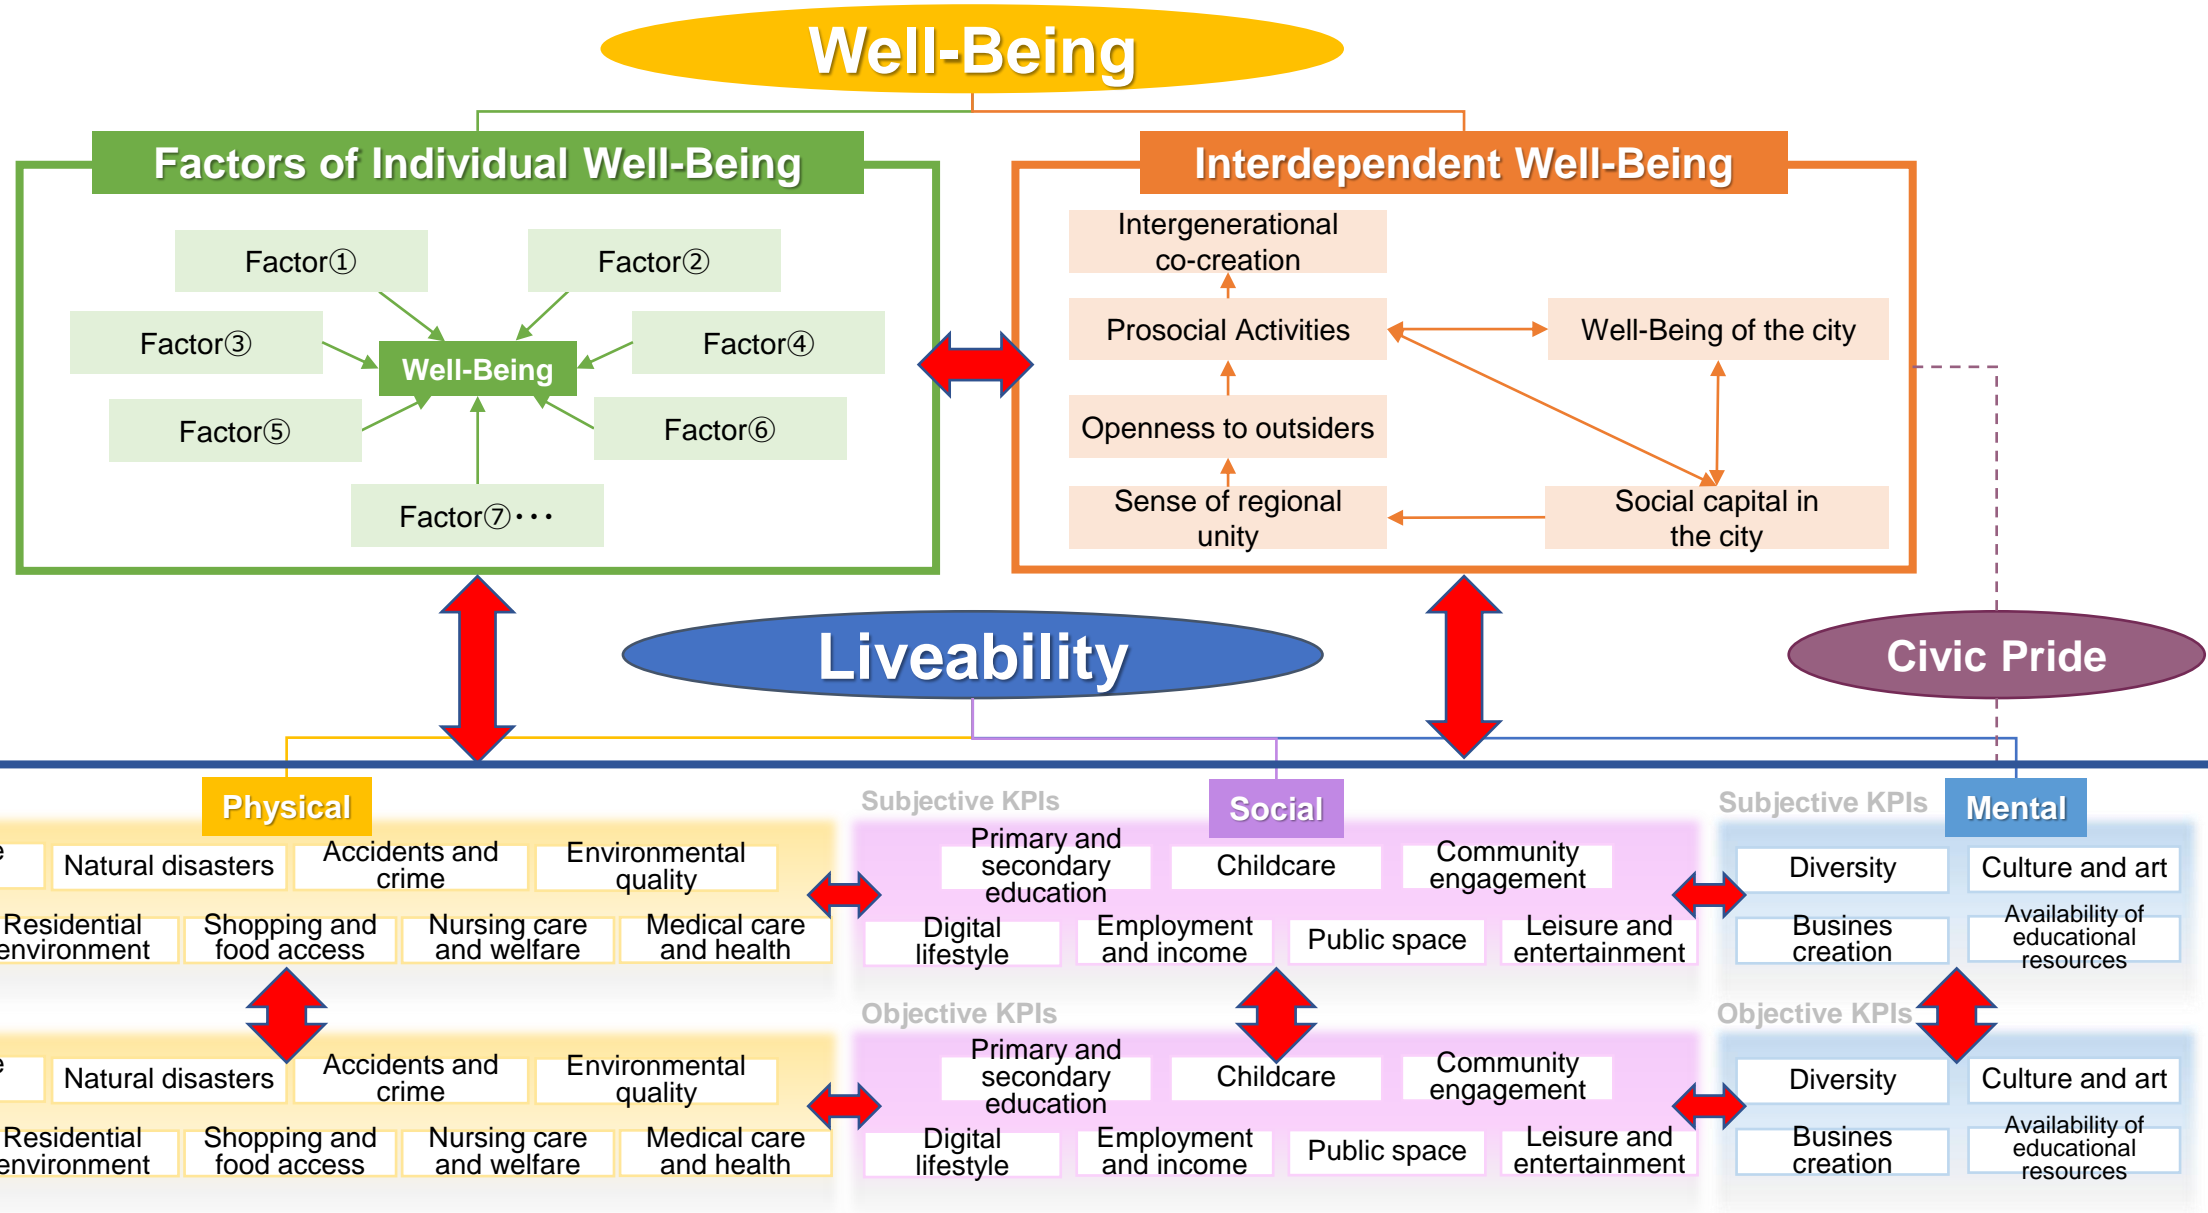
Well-Being

Factors of Individual Well-Being

Factor①
Factor②
Factor③
Well-Being
Factor④
Factor⑤
Factor⑥
Factor⑦・・・

Interdependent Well-Being

Intergenerational co-creation
Prosocial Activities
Well-Being of the city
Openness to outsiders
Sense of regional unity
Social capital in the city

Liveability

Civic Pride

Physical

e
Natural disasters
Accidents and crime
Environmental quality
Residential environment
Shopping and food access
Nursing care and welfare
Medical care and health

e
Natural disasters
Accidents and crime
Environmental quality
Residential environment
Shopping and food access
Nursing care and welfare
Medical care and health

Subjective KPIs
Social
Primary and secondary education
Childcare
Community engagement
Digital lifestyle
Employment and income
Public space
Leisure and entertainment

Objective KPIs
Primary and secondary education
Childcare
Community engagement
Digital lifestyle
Employment and income
Public space
Leisure and entertainment

Subjective KPIs
Mental
Diversity
Culture and art
Busines creation
Availability of educational resources

Objective KPIs
Diversity
Culture and art
Busines creation
Availability of educational resources